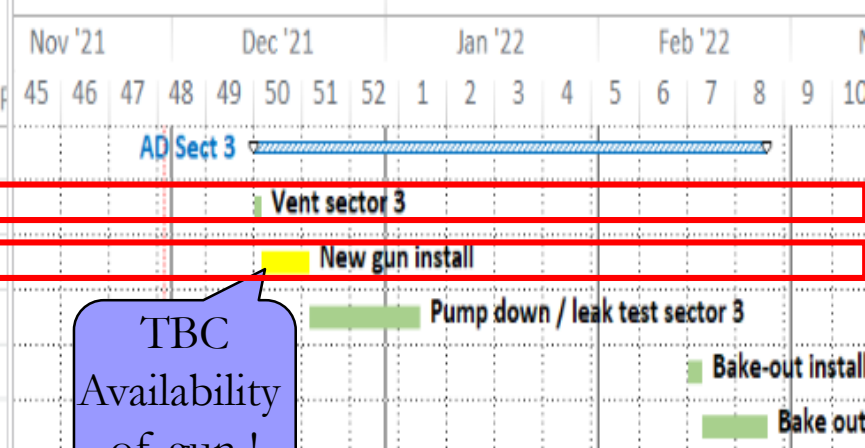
Nov '21 | Dec '21 | Jan '22 | Feb '22 | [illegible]

45 46 47 48 49 50 51 52 1 2 3 4 5 6 7 8 9 10

AD Sect 3

Vent sector 3

New gun install

Pump down / leak test sector 3

Bake-out install

Bake out

TBC Availability of gun !